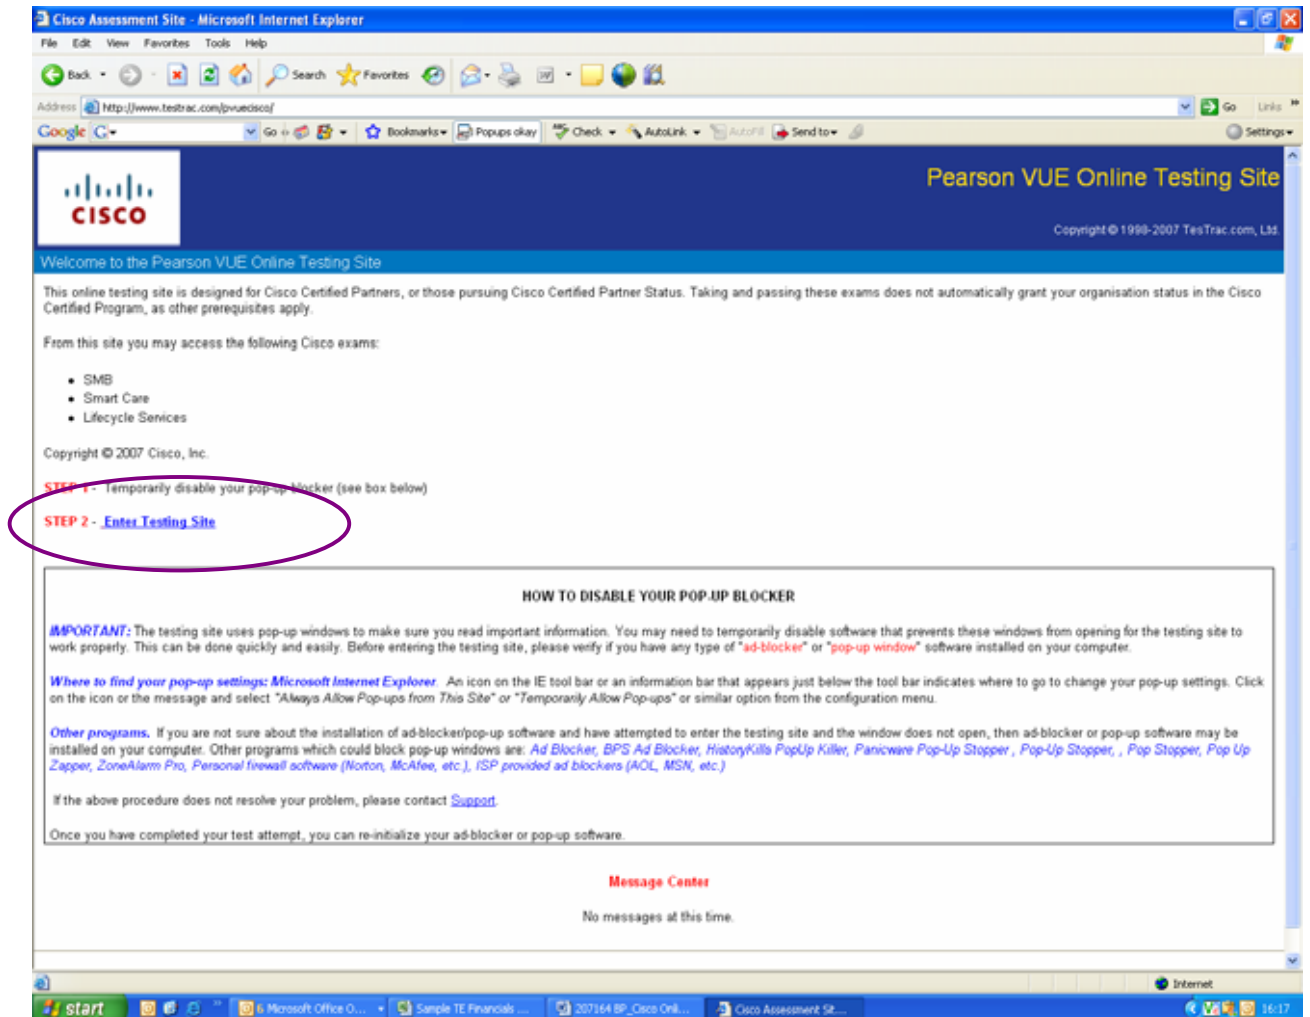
Cisco Assessment Site - Microsoft Internet Explorer

File Edit View Favorites Tools Help

Back Search Favorites

Address http://www.testrac.com/pvuecisco/ Go Links

Google G- Go Bookmarks Popups okay Check AutoLink AutoFill Send to Settings

CISCO

Pearson VUE Online Testing Site

Copyright © 1998-2007 TesTrac.com, Ltd.

Welcome to the Pearson VUE Online Testing Site

This online testing site is designed for Cisco Certified Partners, or those pursuing Cisco Certified Partner Status. Taking and passing these exams does not automatically grant your organisation status in the Cisco Certified Program, as other prerequisites apply.

From this site you may access the following Cisco exams:

- SMB
- Smart Care
- Lifecycle Services

Copyright © 2007 Cisco, Inc.

STEP 1 - Temporarily disable your pop-up blocker (see box below)

STEP 2 - Enter Testing Site

HOW TO DISABLE YOUR POP-UP BLOCKER

IMPORTANT: The testing site uses pop-up windows to make sure you read important information. You may need to temporarily disable software that prevents these windows from opening for the testing site to work properly. This can be done quickly and easily. Before entering the testing site, please verify if you have any type of "ad-blocker" or "pop-up window" software installed on your computer.

Where to find your pop-up settings: Microsoft Internet Explorer. An icon on the IE tool bar or an information bar that appears just below the tool bar indicates where to go to change your pop-up settings. Click on the icon or the message and select "Always Allow Pop-ups from This Site" or "Temporarily Allow Pop-ups" or similar option from the configuration menu.

Other programs. If you are not sure about the installation of ad-blocker/pop-up software and have attempted to enter the testing site and the window does not open, then ad-blocker or pop-up software may be installed on your computer. Other programs which could block pop-up windows are: Ad Blocker, BPS Ad Blocker, HistoryKills PopUp Killer, Panicware Pop-Up Stopper, Pop-Up Stopper, , Pop Stopper, Pop Up Zapper, ZoneAlarm Pro, Personal firewall software (Norton, McAfee, etc.), ISP provided ad blockers (AOL, MSN, etc.)

If the above procedure does not resolve your problem, please contact Support.

Once you have completed your test attempt, you can re-initialize your ad-blocker or pop-up software.

Message Center

No messages at this time.

Internet

start 6 Microsoft Office O... Sample TE Financials ... 207164 BP_Cisco Onl... Cisco Assessment Sit... 16:17